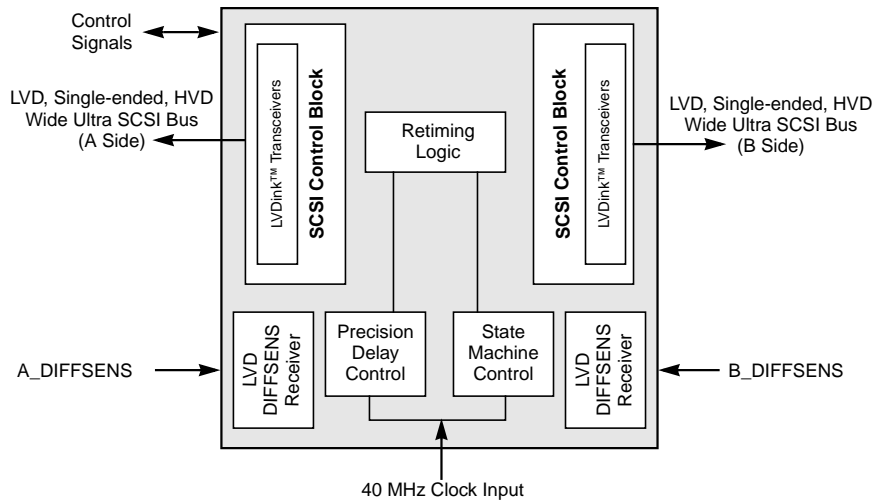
Control Signals

LVD, Single-ended, HVD Wide Ultra SCSI Bus (A Side)

LVDlink™ Transceivers

SCSI Control Block

Retiming Logic

SCSI Control Block

LVDlink™ Transceivers

LVD, Single-ended, HVD Wide Ultra SCSI Bus (B Side)

A_DIFFSENS

LVD DIFFSENS Receiver

Precision Delay Control

State Machine Control

LVD DIFFSENS Receiver

B_DIFFSENS

40 MHz Clock Input